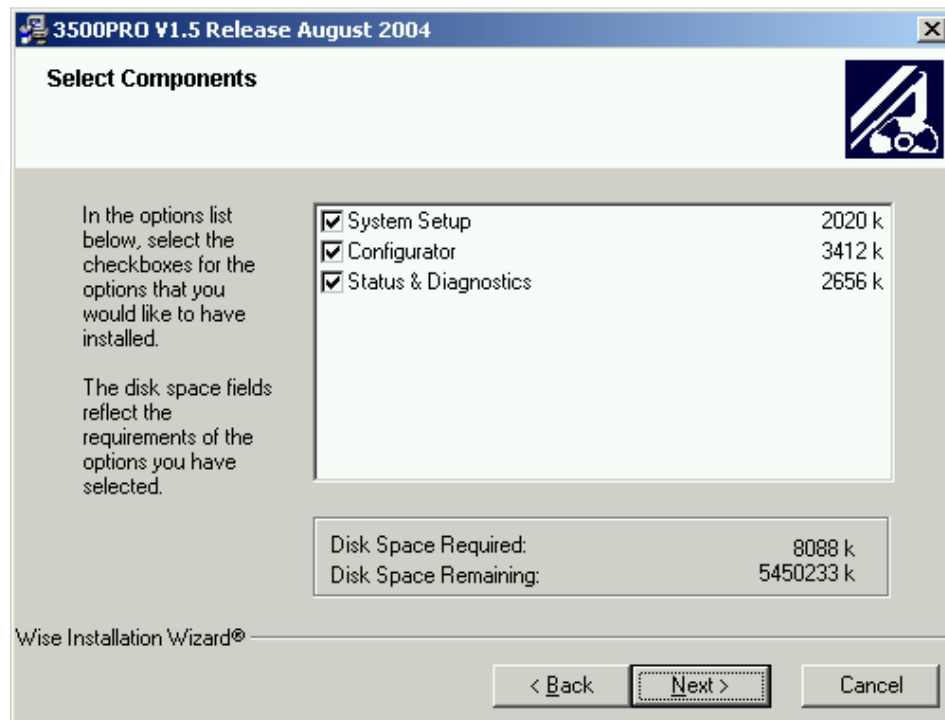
3500PRO V1.5 Release August 2004

Select Components

In the options list below, select the checkboxes for the options that you would like to have installed.

The disk space fields reflect the requirements of the options you have selected.

| | |
|---|---|
| System Setup | 2020 k |
| Configurator | 3412 k |
| Status & Diagnostics | 2656 k |

Disk Space Required: 8088 k
Disk Space Remaining: 5450233 k

Wise Installation Wizard®

< Back
Next >
Cancel